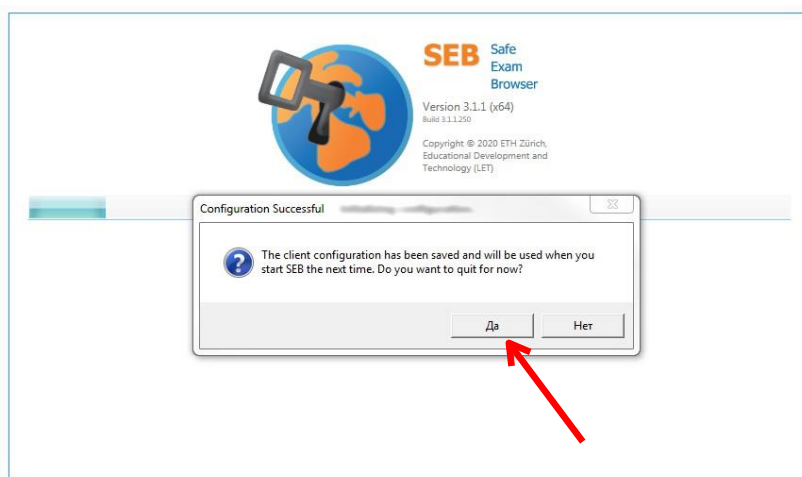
SEB Safe Exam Browser

Version 3.1.1 (x64)
Build 3.1.1.250

Copyright © 2020 ETH Zürich, Educational Development and Technology (LET)

Configuration Successful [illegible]

The client configuration has been saved and will be used when you start SEB the next time. Do you want to quit for now?

Да
Нет